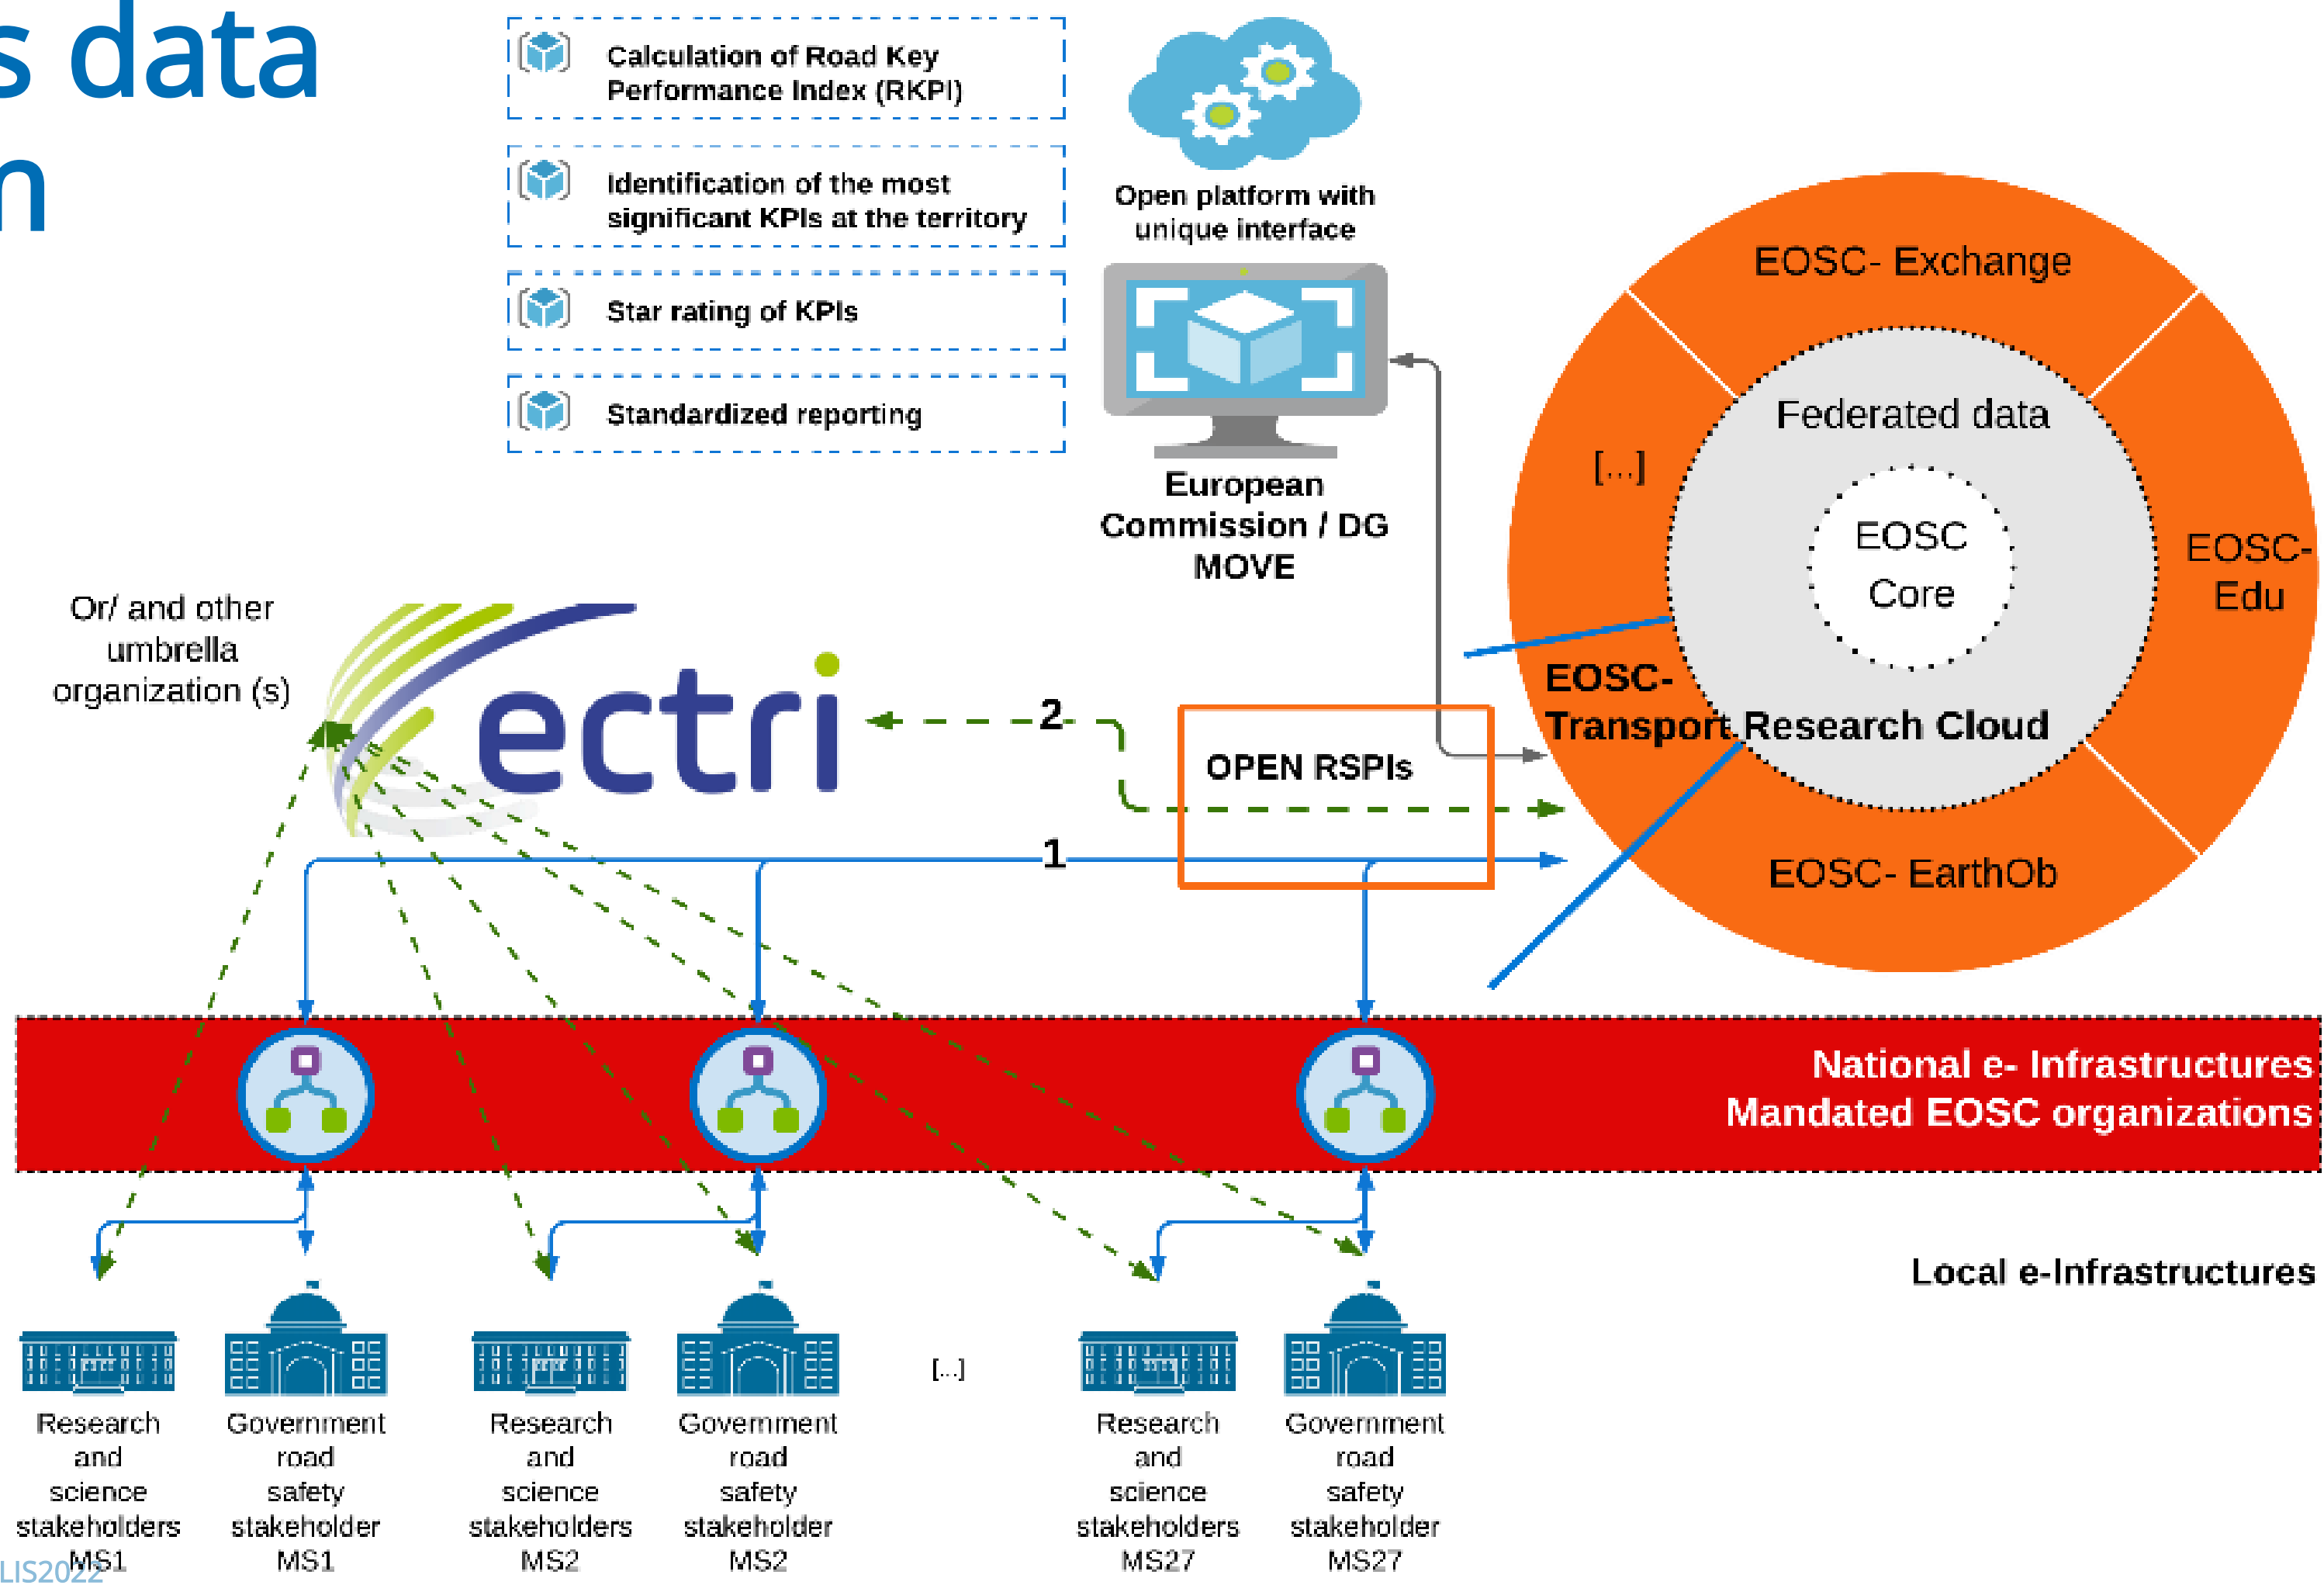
s data
n

Calculation of Road Key Performance Index (RKPI)

Identification of the most significant KPIs at the territory

Star rating of KPIs

Standardized reporting

Open platform with unique interface

European Commission / DG MOVE

EOSC- Exchange

Federated data

[...]

EOSC Core

EOSC- Edu

EOSC- Transport Research Cloud

EOSC- EarthOb

Or/ and other umbrella organization (s)

ectri

2

OPEN RSPIs

1

National e- Infrastructures
Mandated EOSC organizations

Local e-Infrastructures

Research and science stakeholders MS1

Government road safety stakeholder MS1

Research and science stakeholders MS2

Government road safety stakeholder MS2

[...]

Research and science stakeholders MS27

Government road safety stakeholder MS27

LIS2022